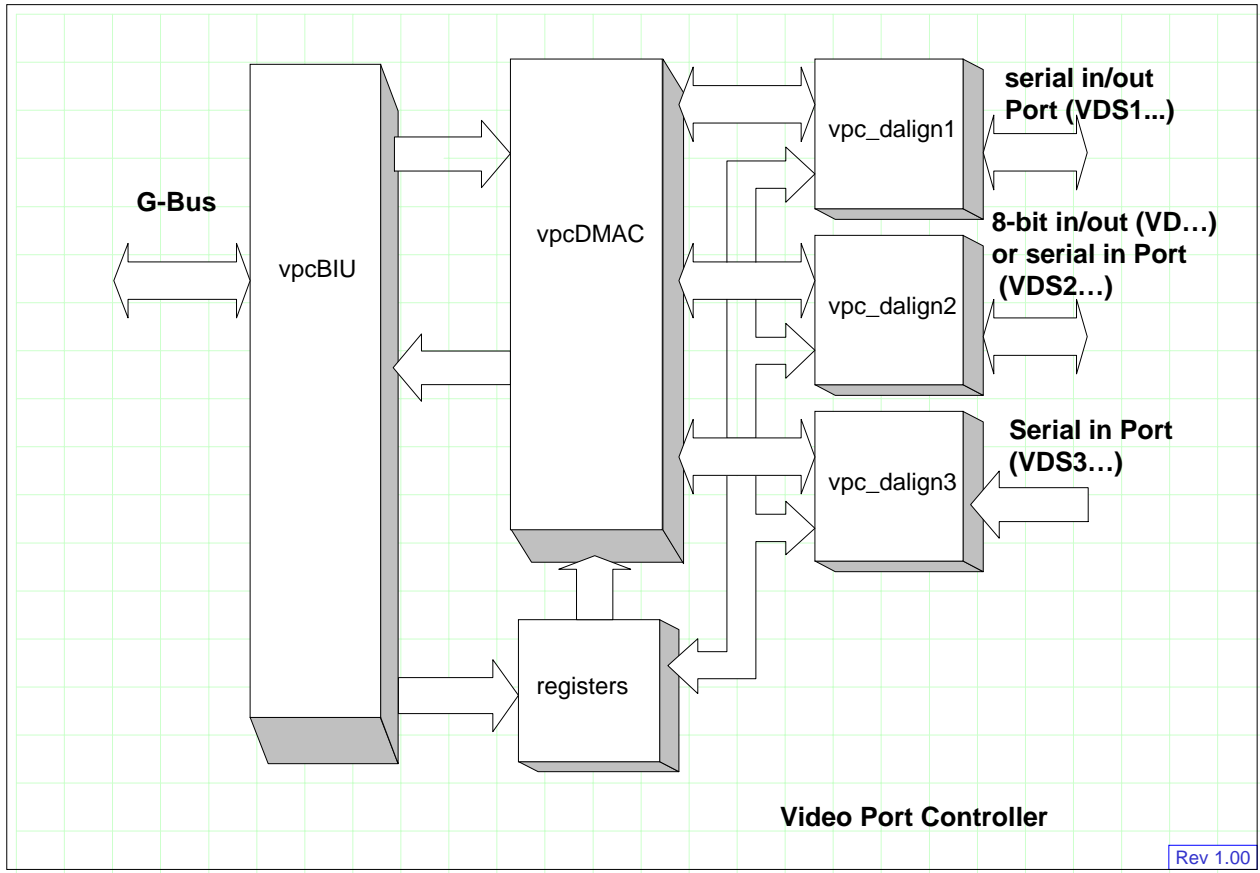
serial in/out Port (VDS1...)

G-Bus

vpcBIU

vpcDMAC

vpc_dalign1

8-bit in/out (VD…) or serial in Port (VDS2…)

vpc_dalign2

Serial in Port (VDS3…)

vpc_dalign3

registers

Video Port Controller

Rev 1.00